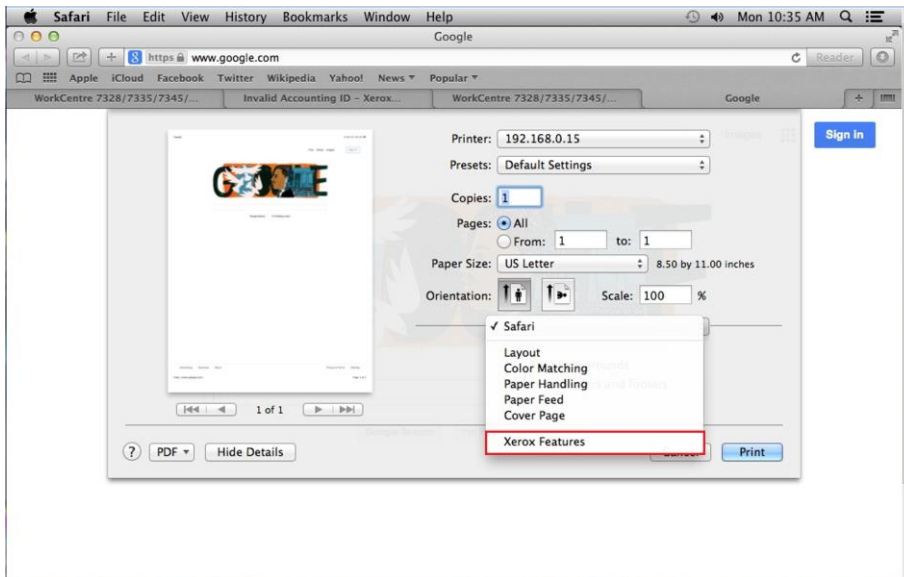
Safari File Edit View History Bookmarks Window Help Mon 10:35 AM

Google

https www.google.com

Reader

Apple iCloud Facebook Twitter Wikipedia Yahoo! News Popular

WorkCentre 7328/7335/7345/... Invalid Accounting ID – Xerox... WorkCentre 7328/7335/7345/... Google

Sign in

Printer: 192.168.0.15

Presets: Default Settings

Copies: 1

Pages: All

From: 1 to: 1

Paper Size: US Letter 8.50 by 11.00 inches

Orientation: Scale: 100 %

✓ Safari

Layout
Color Matching
Paper Handling
Paper Feed
Cover Page

Xerox Features

1 of 1

? PDF Hide Details Cancel Print